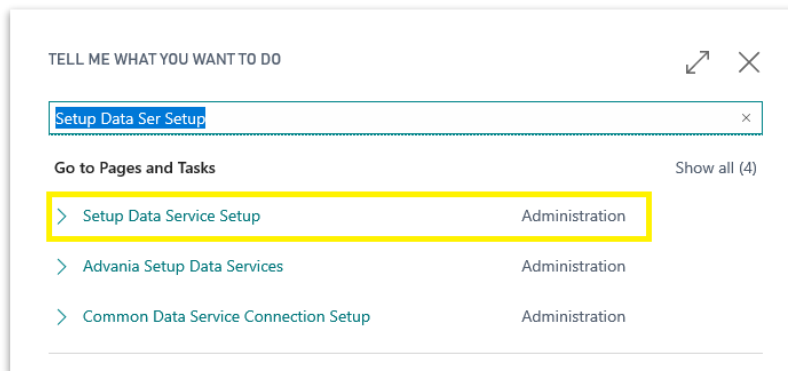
TELL ME WHAT YOU WANT TO DO

Setup Data Ser Setup

Go to Pages and Tasks

Show all (4)

Setup Data Service Setup Administration

Advania Setup Data Services Administration

Common Data Service Connection Setup Administration